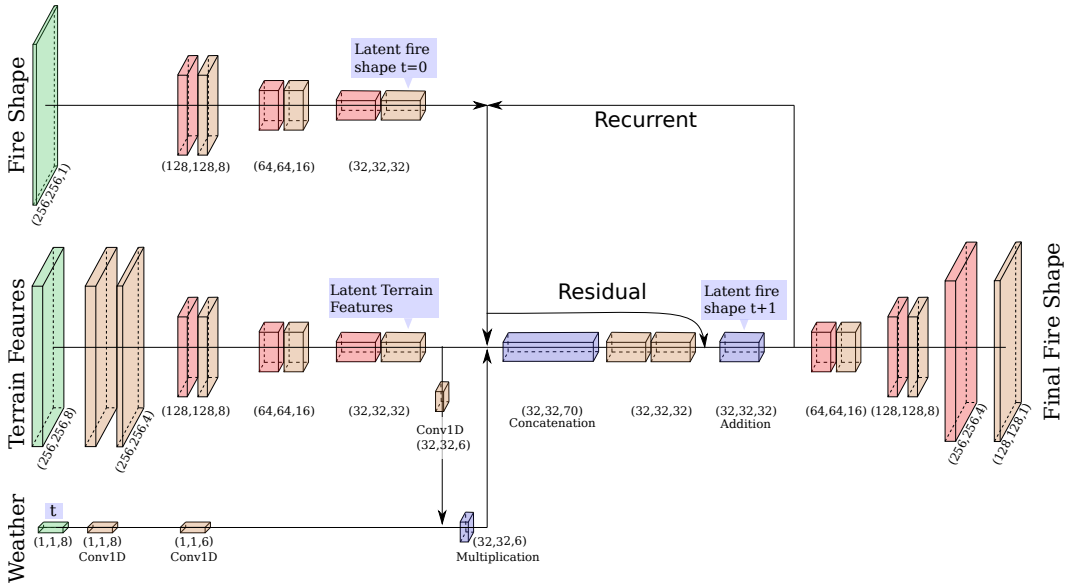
Fire Shape

(256,256,1)

(128,128,8)

(64,64,16)

Latent fire shape t=0

(32,32,32)

Recurrent

Terrain Feaures

(256,256,8)

(256,256,4)

(128,128,8)

(64,64,16)

Latent Terrain Features

(32,32,32)

Conv1D (32,32,6)

Residual

(32,32,70) Concatenation

(32,32,32)

Latent fire shape t+1

(32,32,32) Addition

(64,64,16)

(128,128,8)

(256,256,4)

(128,128,1)

Final Fire Shape

Weather

t

(1,1,8)

(1,1,8) Conv1D

(1,1,6) Conv1D

(32,32,6) Multiplication